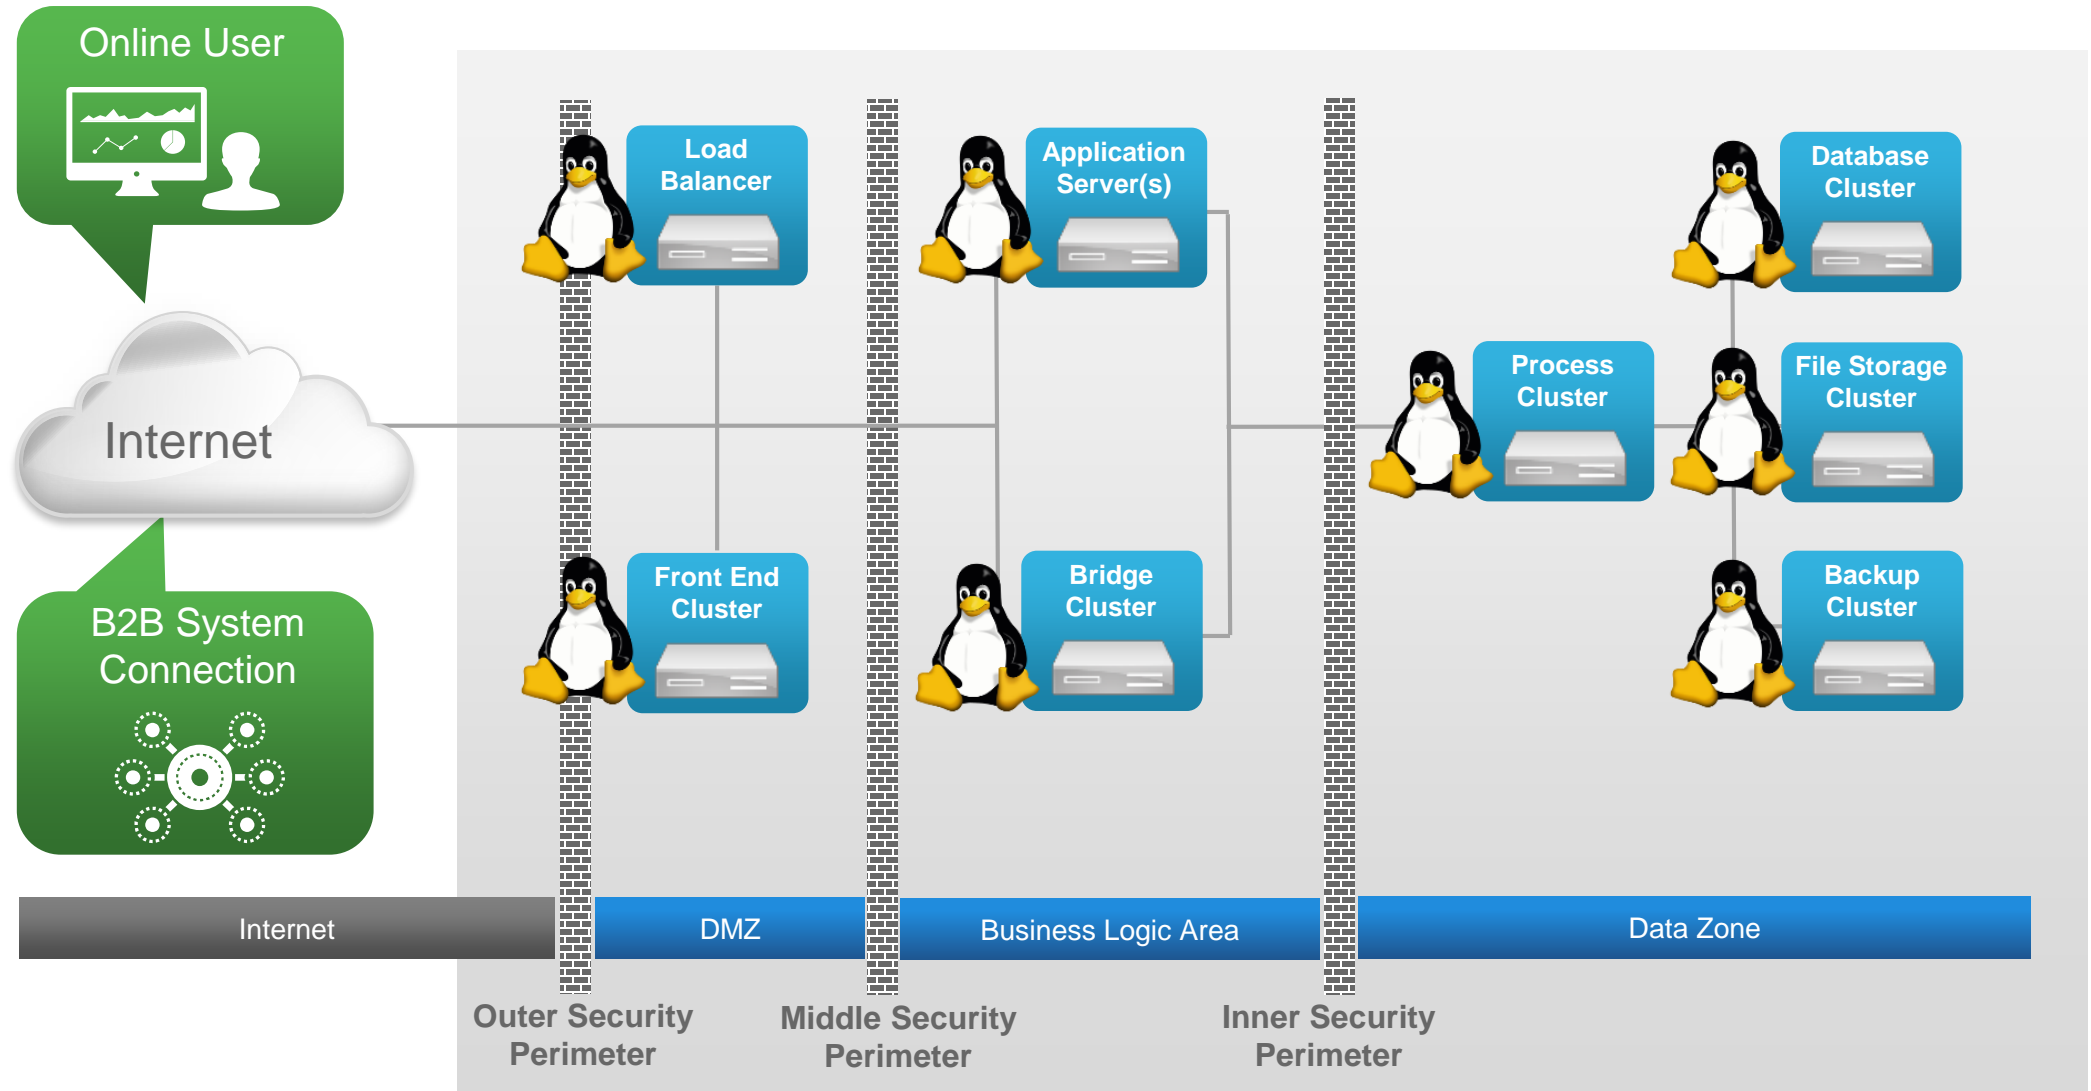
Online User

Internet

B2B System Connection

Load Balancer

Front End Cluster

Application Server(s)

Bridge Cluster

Process Cluster

Database Cluster

File Storage Cluster

Backup Cluster

Internet

DMZ

Business Logic Area

Data Zone

Outer Security Perimeter

Middle Security Perimeter

Inner Security Perimeter